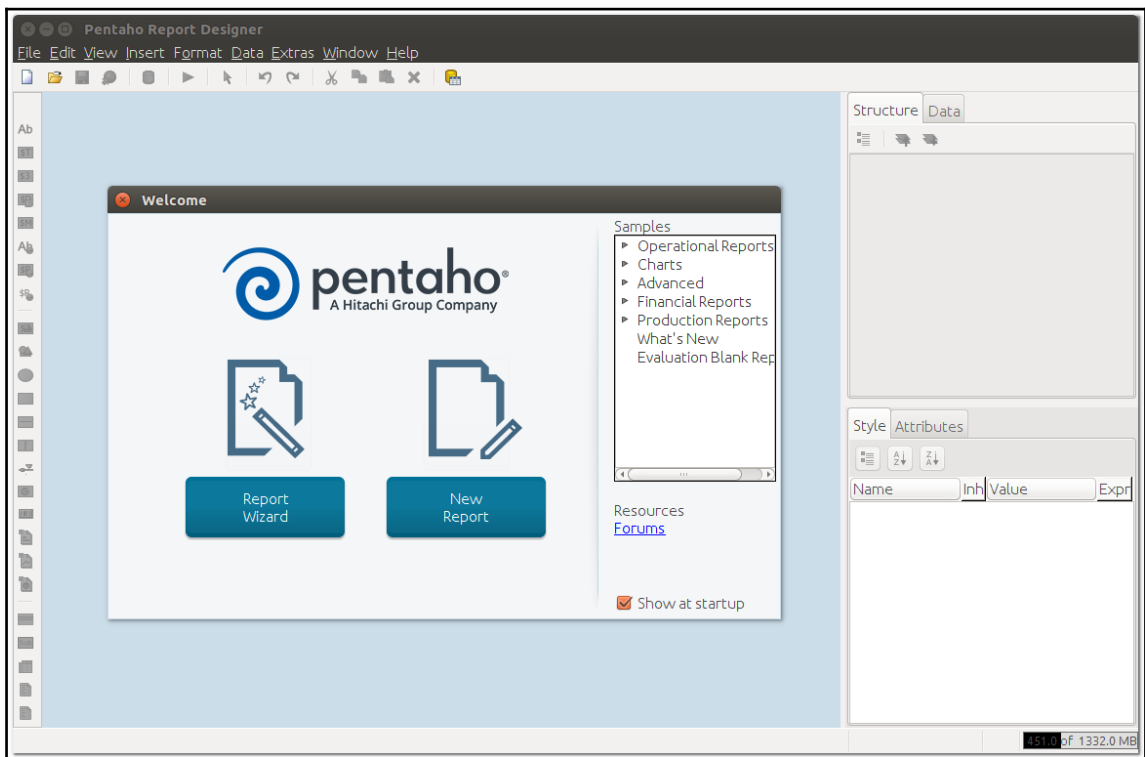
Pentaho Report Designer

File Edit View Insert Format Data Extras Window Help

Ab

Welcome

pentaho
A Hitachi Group Company

Report Wizard

New Report

Samples
Operational Reports
Charts
Advanced
Financial Reports
Production Reports
What's New
Evaluation Blank Rep

Resources
Forums

Show at startup

Structure Data

Style Attributes

Name | Inh | Value | Expr

451.0 of 1332.0 MB